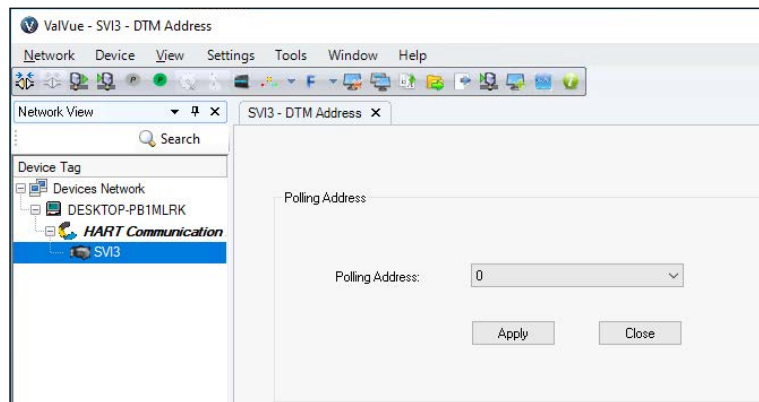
ValVue - SVI3 - DTM Address

Network Device View Settings Tools Window Help

Network View

Search

Device Tag

Devices Network

DESKTOP-PB1MLRK

HART Communication

SVI3

SVI3 - DTM Address

Polling Address

Polling Address: 0

Apply

Close